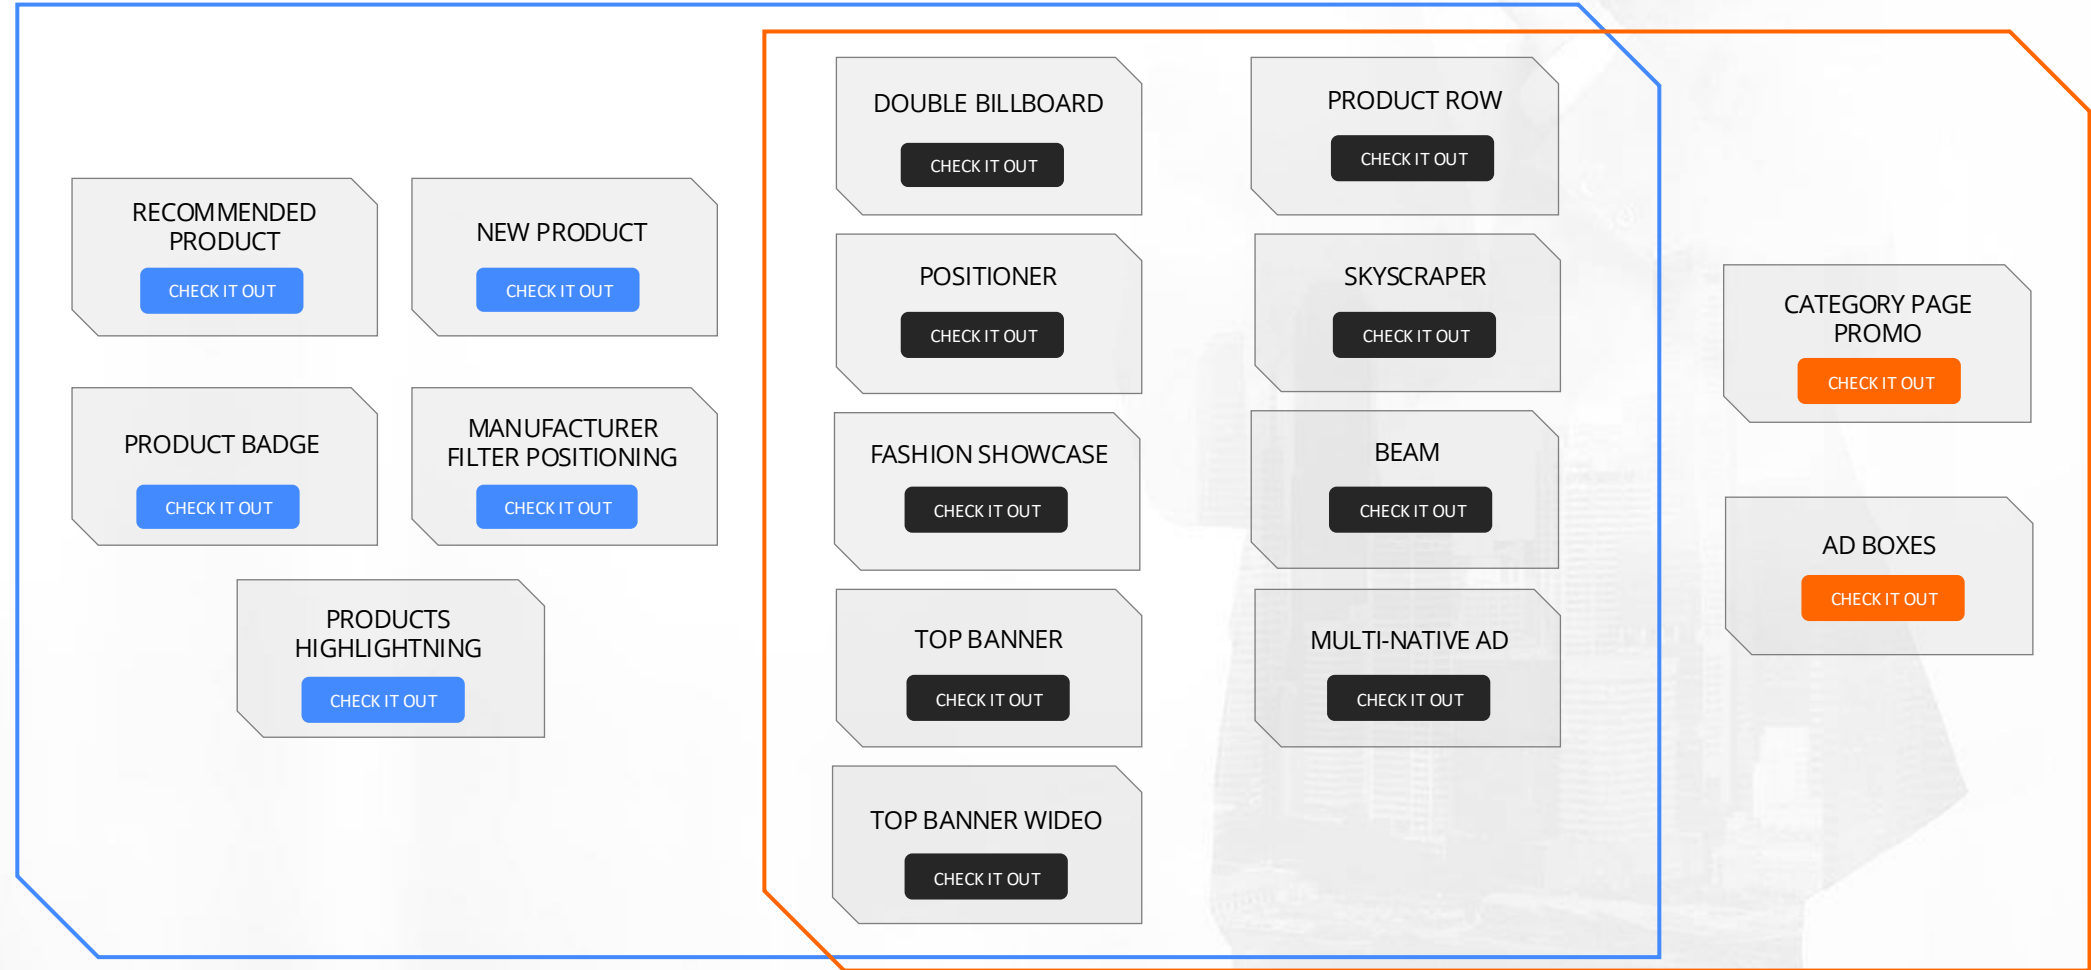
RECOMMENDED PRODUCT
CHECK IT OUT

NEW PRODUCT
CHECK IT OUT

PRODUCT BADGE
CHECK IT OUT

MANUFACTURER FILTER POSITIONING
CHECK IT OUT

PRODUCTS HIGHLIGHTNING
CHECK IT OUT

DOUBLE BILLBOARD
CHECK IT OUT

PRODUCT ROW
CHECK IT OUT

POSITIONER
CHECK IT OUT

SKYSCRAPER
CHECK IT OUT

FASHION SHOWCASE
CHECK IT OUT

BEAM
CHECK IT OUT

TOP BANNER
CHECK IT OUT

MULTI-NATIVE AD
CHECK IT OUT

TOP BANNER WIDEO
CHECK IT OUT

CATEGORY PAGE PROMO
CHECK IT OUT

AD BOXES
CHECK IT OUT